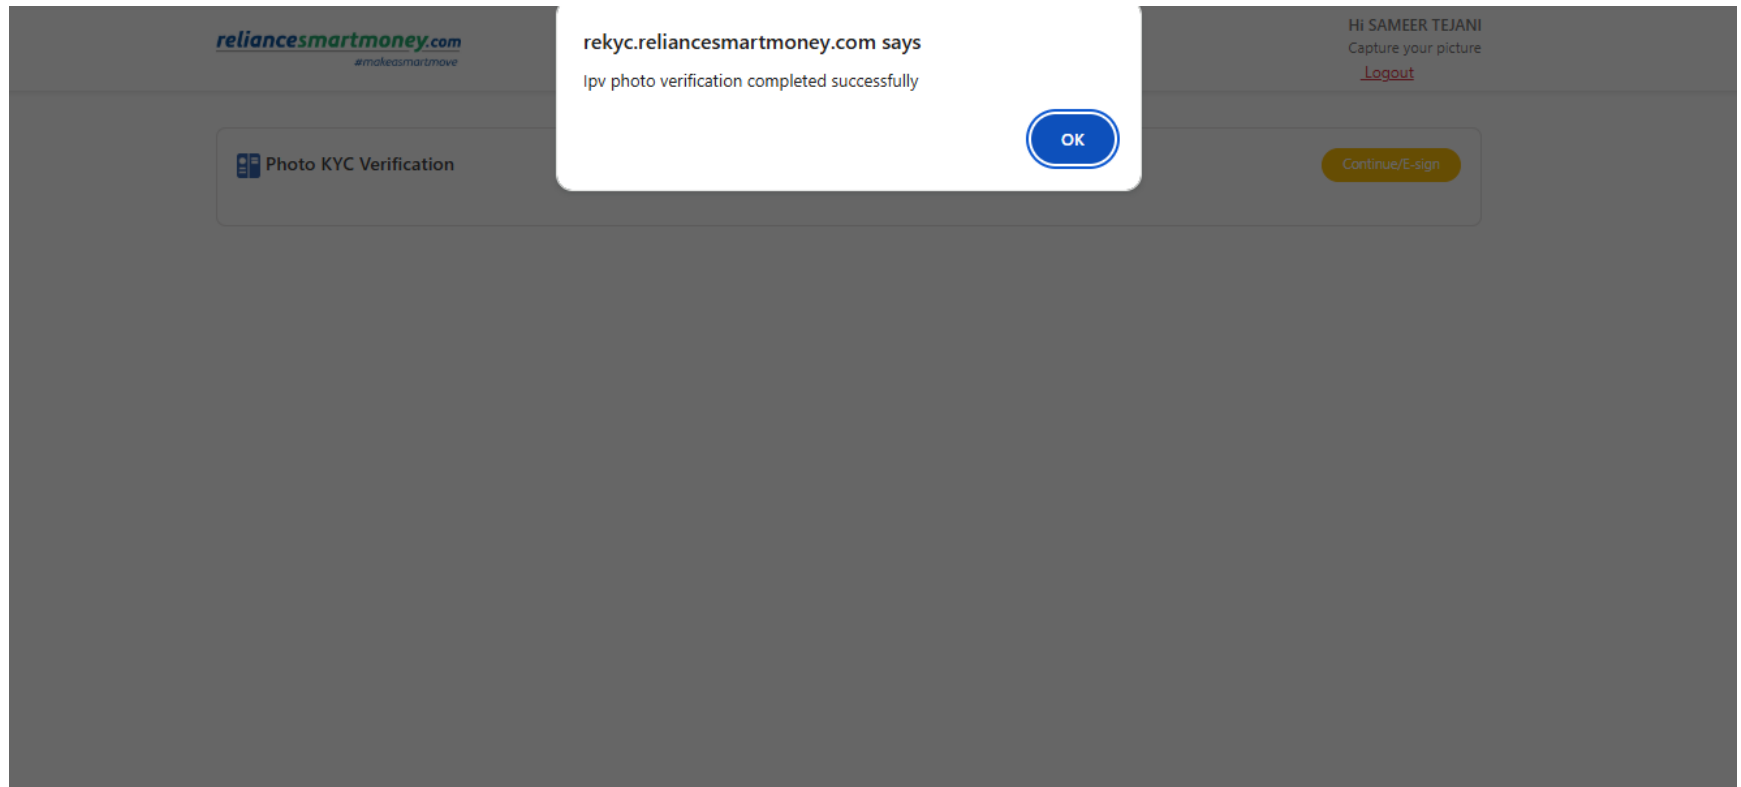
reliancesmartmoney.com
#makeasmartmove

rekyc.reliancesmartmoney.com says

Ipv photo verification completed successfully

OK

Hi SAMEER TEJANI
Capture your picture
Logout

Photo KYC Verification

Continue/E-sign